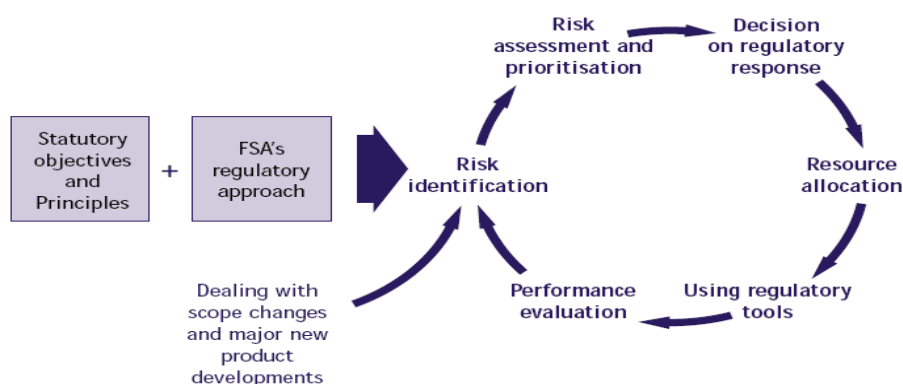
Statutory objectives and Principles

+

FSA's regulatory approach

Risk identification

Risk assessment and prioritisation

Decision on regulatory response

Resource allocation

Using regulatory tools

Performance evaluation

Dealing with scope changes and major new product developments